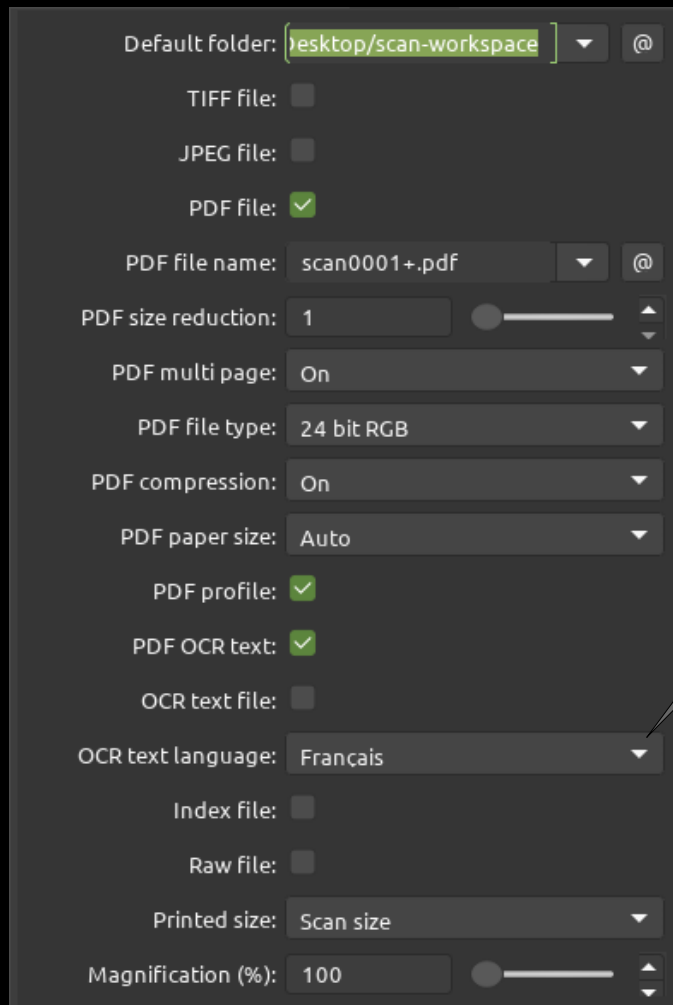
Default folder: )esktop/scan-workspace @

TIFF file:

JPEG file:

PDF file:

PDF file name: scan0001+.pdf @

PDF size reduction: 1

PDF multi page: On

PDF file type: 24 bit RGB

PDF compression: On

PDF paper size: Auto

PDF profile:

PDF OCR text:

OCR text file:

OCR text language: Français

Index file:

Raw file:

Printed size: Scan size

Magnification (%): 100